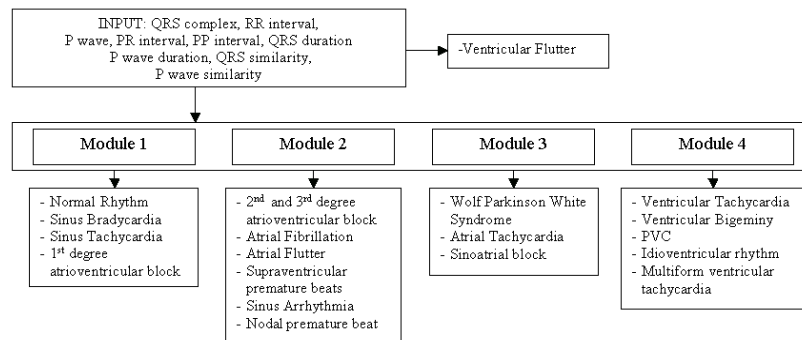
INPUT: QRS complex, RR interval, P wave, PR interval, PP interval, QRS duration P wave duration, QRS similarity, P wave similarity

-Ventricular Flutter

Module 1

Module 2

Module 3

Module 4

- Normal Rhythm
- Sinus Bradycardia
- Sinus Tachycardia
- 1$^{st}$ degree atrioventricular block

- 2$^{nd}$ and 3$^{rd}$ degree atrioventricular block
- Atrial Fibrillation
- Atrial Flutter
- Supraventricular premature beats
- Sinus Arrhythmia
- Nodal premature beat

- Wolf Parkinson White Syndrome
- Atrial Tachycardia
- Sinoatrial block

- Ventricular Tachycardia
- Ventricular Bigeminy
- PVC
- Idioventricular rhythm
- Multiform ventricular tachycardia